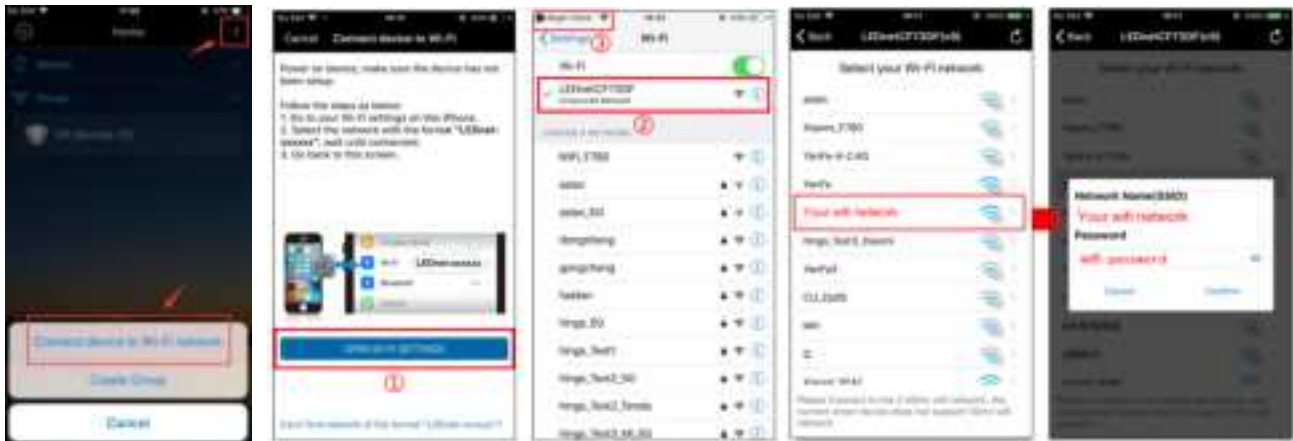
Home

Connect device to Wi-Fi network

Create Group

Cancel

Cancel Connect device to Wi-Fi

Power on device, make sure the device has not been setup.

Follow the steps as below:
1. Go to your Wi-Fi settings on this iPhone.
2. Select the network with the format "LEDnet-xxxxxx", wait until connected.
3. Go back to this screen.

Wi-Fi LEDnetxxxxxx

OPEN WI-FI SETTINGS

①

Settings ③ Wi-Fi

Wi-Fi

LEDnetCF730F
Unsecured Network

②

CHOOSE A NETWORK...

WIFI_5780

Select your Wi-Fi network

Your wifi network

Network Name(SSID)

Your wifi network

Password

wifi password

Cancel Confirm